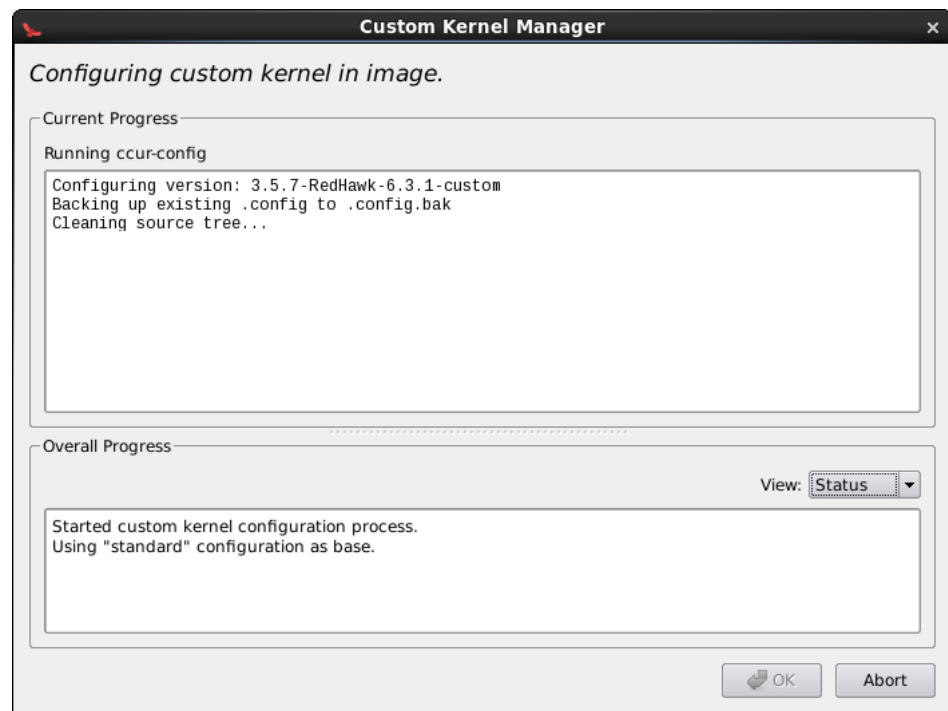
Custom Kernel Manager ×

Configuring custom kernel in image.

Current Progress

Running ccur-config

Configuring version: 3.5.7-RedHawk-6.3.1-custom
Backing up existing .config to .config.bak
Cleaning source tree...

Overall Progress

View: Status

Started custom kernel configuration process.
Using "standard" configuration as base.

OK Abort